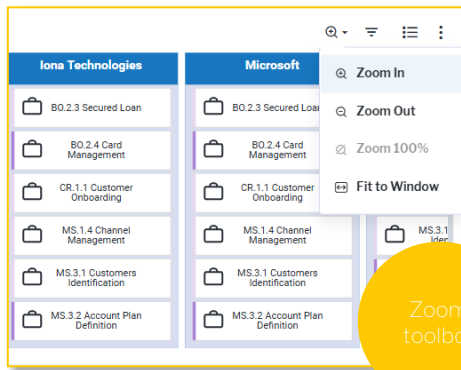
Iona Technologies

BO.2.3 Secured Loan

BO.2.4 Card Management

CR.1.1 Customer Onboarding

MS.1.4 Channel Management

MS.3.1 Customers Identification

MS.3.2 Account Plan Definition

Microsoft

BO.2.3 Secured Loan

BO.2.4 Card Management

CR.1.1 Customer Onboarding

MS.1.4 Channel Management

MS.3.1 Customers Identification

MS.3.2 Account Plan Definition

MS.3.1 Idе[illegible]

Zoom In

Zoom Out

Zoom 100%

Fit to Window

Zoom toolb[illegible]